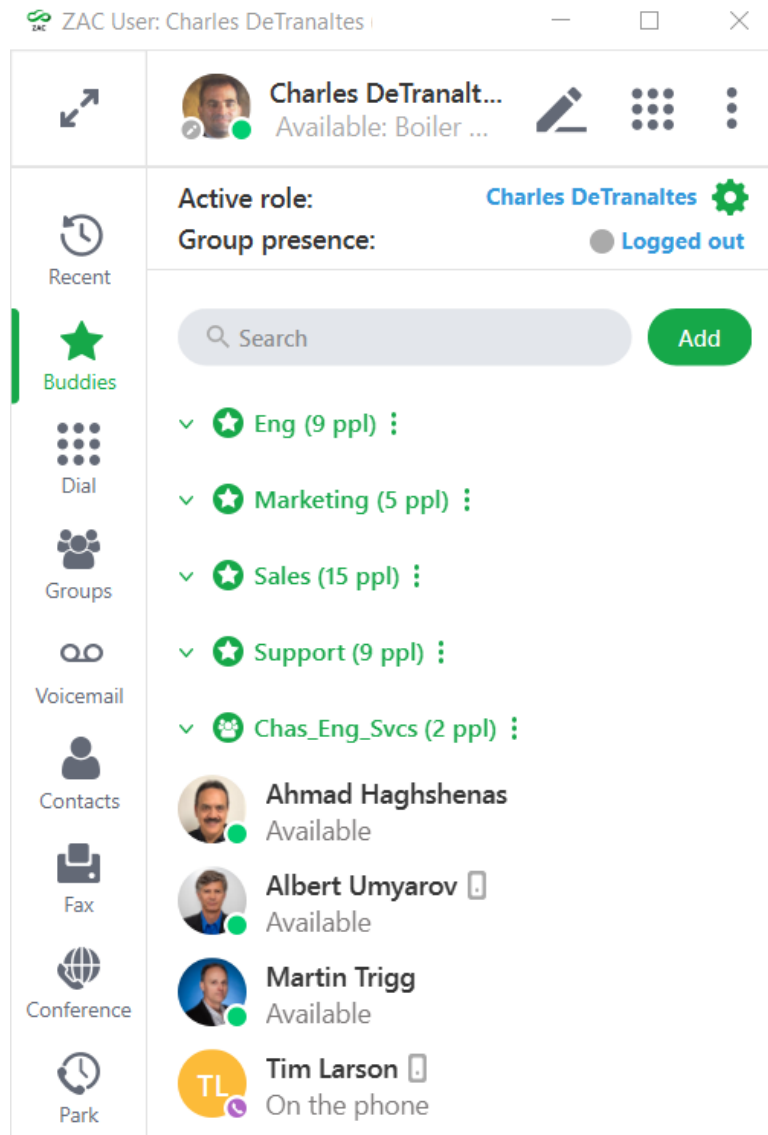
ZAC User: Charles DeTranaltes

Charles DeTranalt...
Available: Boiler ...

Active role: Charles DeTranaltes
Group presence: Logged out

Recent
Buddies
Dial
Groups
Voicemail
Contacts
Fax
Conference
Park

Search
Add

Eng (9 ppl)
Marketing (5 ppl)
Sales (15 ppl)
Support (9 ppl)
Chas_Eng_Svcs (2 ppl)

Ahmad Haghshenas
Available

Albert Umyarov
Available

Martin Trigg
Available

TL
Tim Larson
On the phone